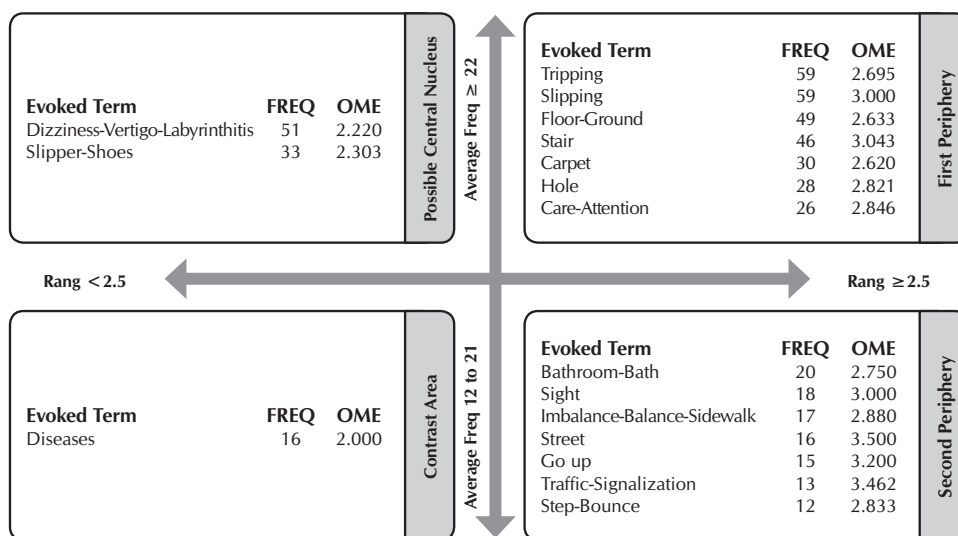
| Evoked Term | FREQ | OME |
|---|---|---|
| Dizziness-Vertigo-Labyrinthitis | 51 | 2.220 |
| Slipper-Shoes | 33 | 2.303 |

Possible Central Nucleus

Average Freq ≥ 22

| Evoked Term | FREQ | OME |
|---|---|---|
| Tripping | 59 | 2.695 |
| Slipping | 59 | 3.000 |
| Floor-Ground | 49 | 2.633 |
| Stair | 46 | 3.043 |
| Carpet | 30 | 2.620 |
| Hole | 28 | 2.821 |
| Care-Attention | 26 | 2.846 |

First Periphery

Rang < 2.5

Rang ≥ 2.5

| Evoked Term | FREQ | OME |
|---|---|---|
| Diseases | 16 | 2.000 |

Contrast Area

Average Freq 12 to 21

| Evoked Term | FREQ | OME |
|---|---|---|
| Bathroom-Bath | 20 | 2.750 |
| Sight | 18 | 3.000 |
| Imbalance-Balance-Sidewalk | 17 | 2.880 |
| Street | 16 | 3.500 |
| Go up | 15 | 3.200 |
| Traffic-Signalization | 13 | 3.462 |
| Step-Bounce | 12 | 2.833 |

Second Periphery